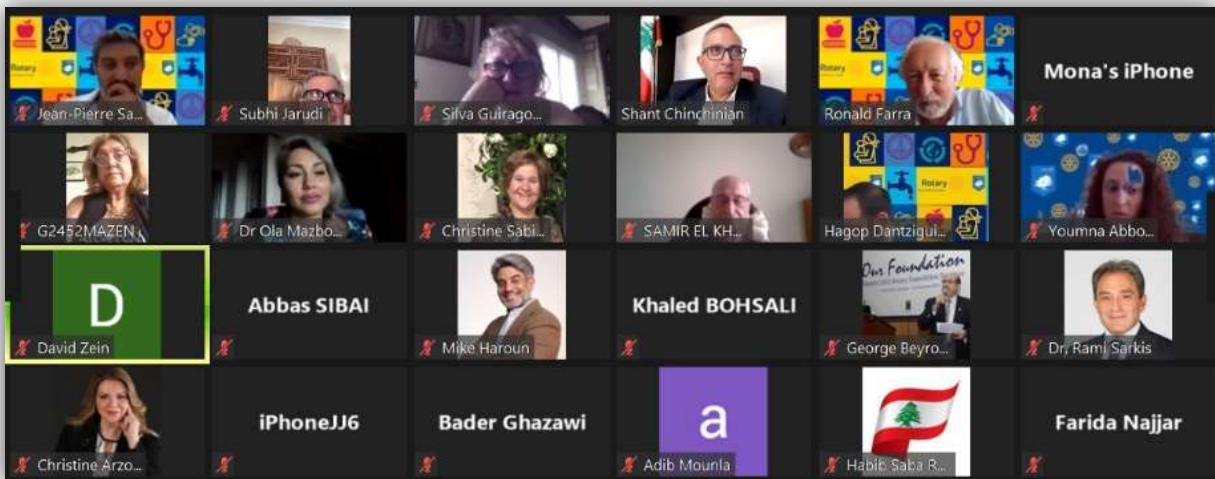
Rotary
Jean-Pierre Sa...
Subhi Jarudi
Silva Guirago...
Shant Chinchinian
Rotary
Ronald Farra
Mona's iPhone

G2452MAZEN
Dr Ola Mazbo...
Christine Sabi...
SAMIR EL KH...
Rotary
Hagop Dantzigui...
Youmna Abbo...

D
David Zein
Abbas SIBAI
Mike Haroun
Khaled BOHSALI
Our Foundation
George Beyro...
Dr. Rami Sarkis

Christine Arzo...
iPhoneJJ6
Bader Ghazawi
a
Adib Mounla
Habib Saba R...
Farida Najjar